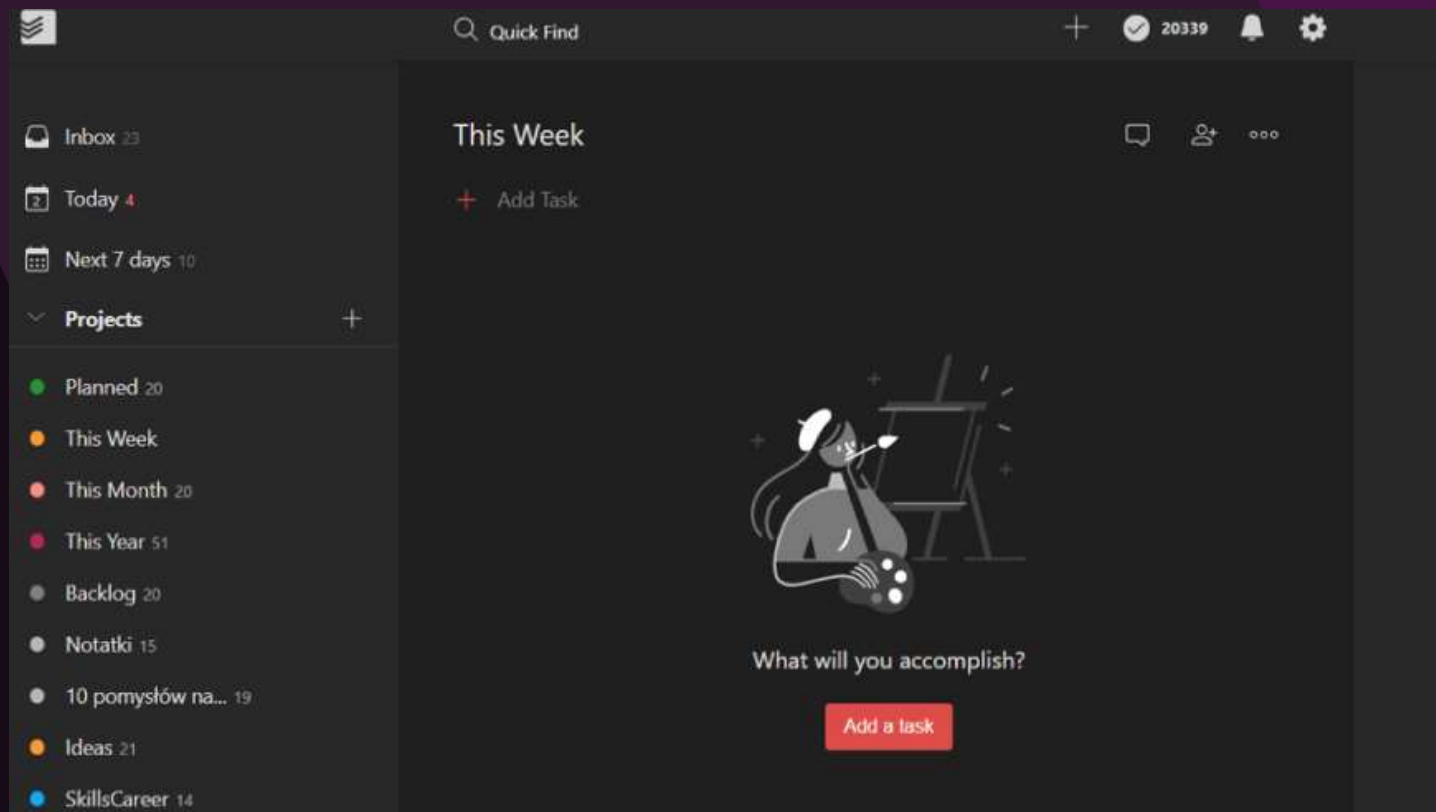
Quick Find
20339

Inbox 23
Today 4
Next 7 days 10
Projects
Planned 20
This Week
This Month 20
This Year 51
Backlog 20
Notatki 15
10 pomysłów na... 19
Ideas 21
SkillsCareer 14

This Week
Add Task

What will you accomplish?
Add a task